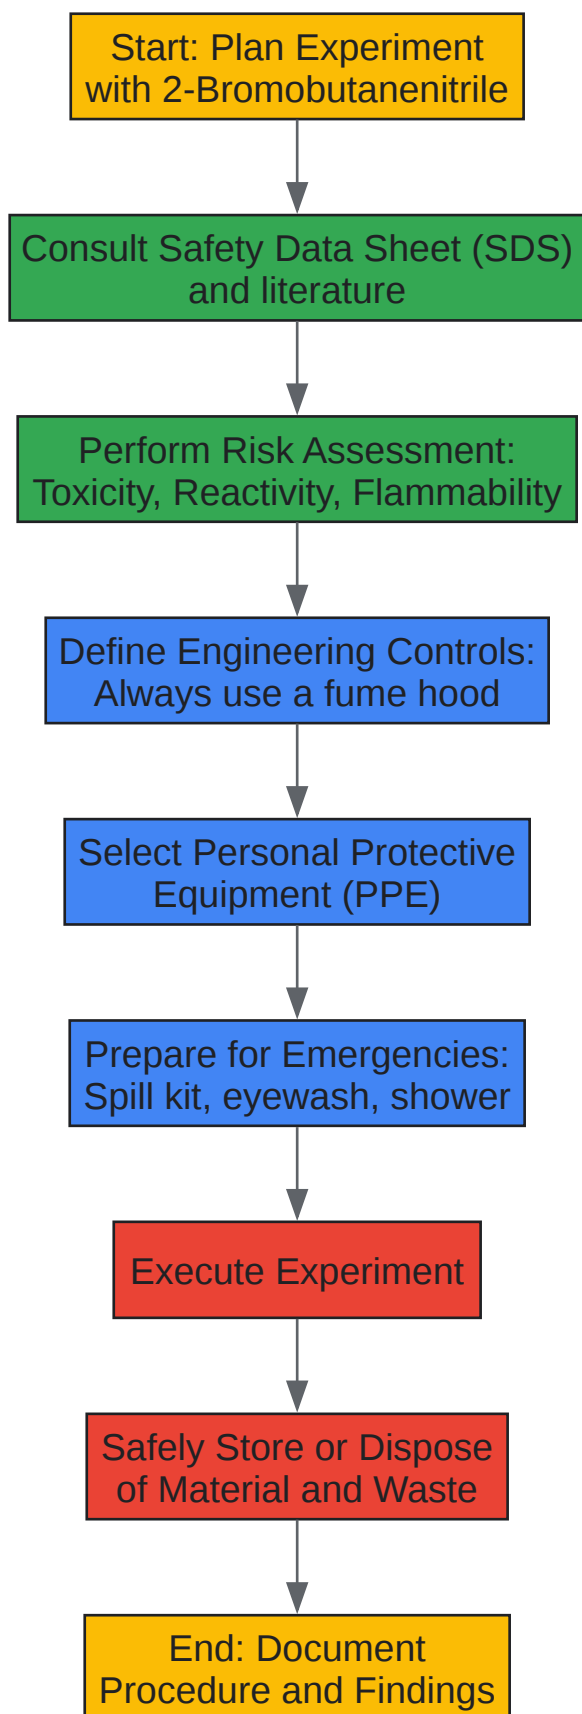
Start: Plan Experiment with 2-Bromobutanenitrile

Consult Safety Data Sheet (SDS) and literature

Perform Risk Assessment: Toxicity, Reactivity, Flammability

Define Engineering Controls: Always use a fume hood

Select Personal Protective Equipment (PPE)

Prepare for Emergencies: Spill kit, eyewash, shower

Execute Experiment

Safely Store or Dispose of Material and Waste

End: Document Procedure and Findings